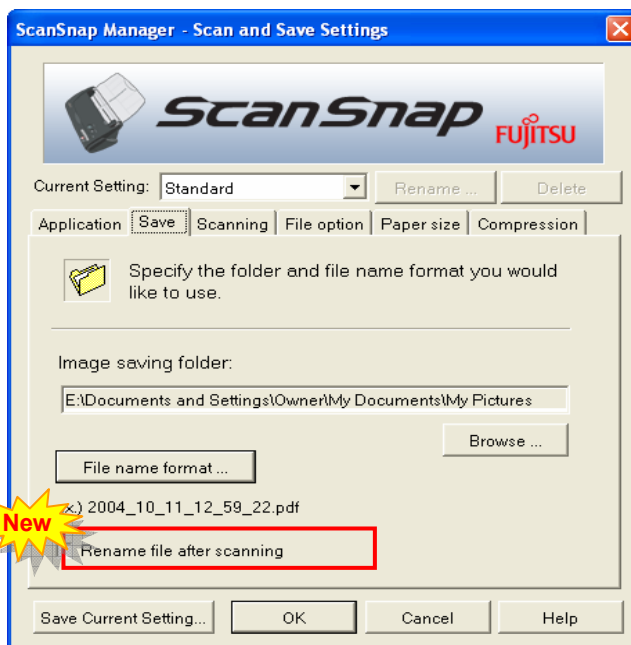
ScanSnap Manager - Scan and Save Settings

ScanSnap FUJITSU

Current Setting: Standard

Rename ...

Delete

Application

Save

Scanning

File option

Paper size

Compression

Specify the folder and file name format you would like to use.

Image saving folder:

E:\Documents and Settings\Owner\My Documents\My Pictures

Browse ...

File name format ...

New

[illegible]x.) 2004_10_11_12_59_22.pdf

Rename file after scanning

Save Current Setting...

OK

Cancel

Help